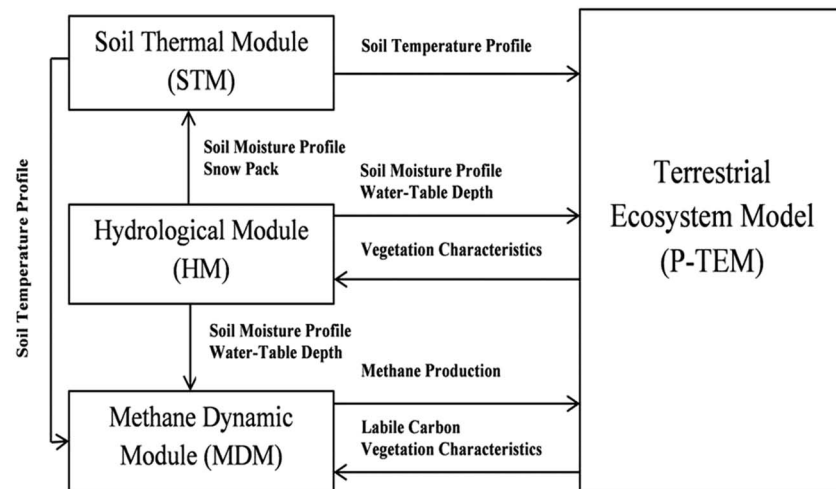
Soil Thermal Module (STM)

Soil Temperature Profile

Soil Moisture Profile
Snow Pack

Soil Moisture Profile
Water-Table Depth

Terrestrial Ecosystem Model (P-TEM)

Hydrological Module (HM)

Vegetation Characteristics

Soil Temperature Profile

Soil Moisture Profile
Water-Table Depth

Methane Production

Methane Dynamic Module (MDM)

Labile Carbon
Vegetation Characteristics